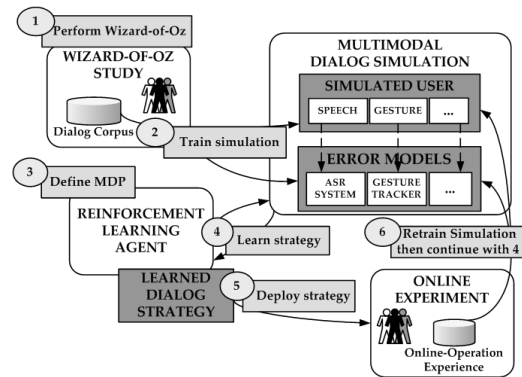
1 Perform Wizard-of-Oz

WIZARD-OF-OZ STUDY

Dialog Corpus

2 Train simulation

MULTIMODAL DIALOG SIMULATION

SIMULATED USER

SPEECH

GESTURE

...

ERROR MODELS

ASR SYSTEM

GESTURE TRACKER

...

3 Define MDP

REINFORCEMENT LEARNING AGENT

4 Learn strategy

6 Retrain Simulation then continue with 4

LEARNED DIALOG STRATEGY

5 Deploy strategy

ONLINE EXPERIMENT

Online-Operation Experience